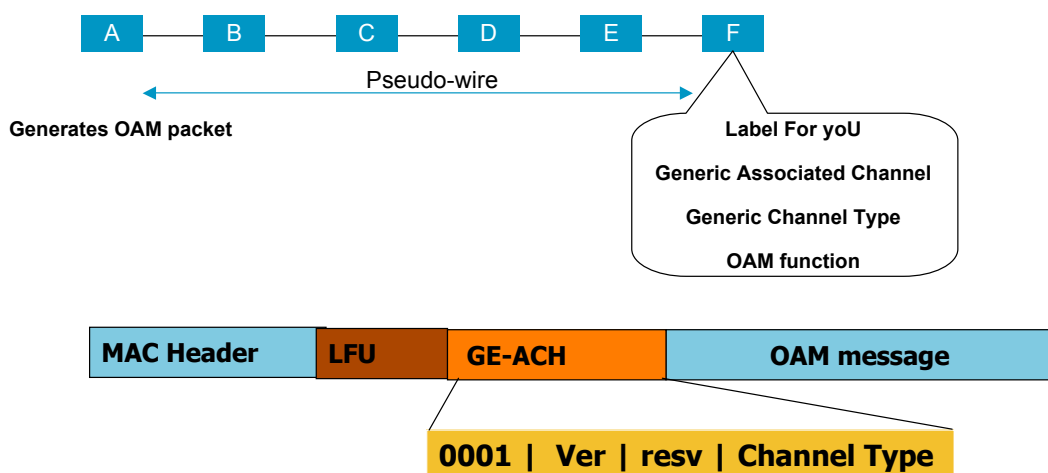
A B C D E F

Pseudo-wire

Generates OAM packet

Label For yoU

Generic Associated Channel

Generic Channel Type

OAM function

MAC Header | LFU | GE-ACH | OAM message

0001 | Ver | resv | Channel Type